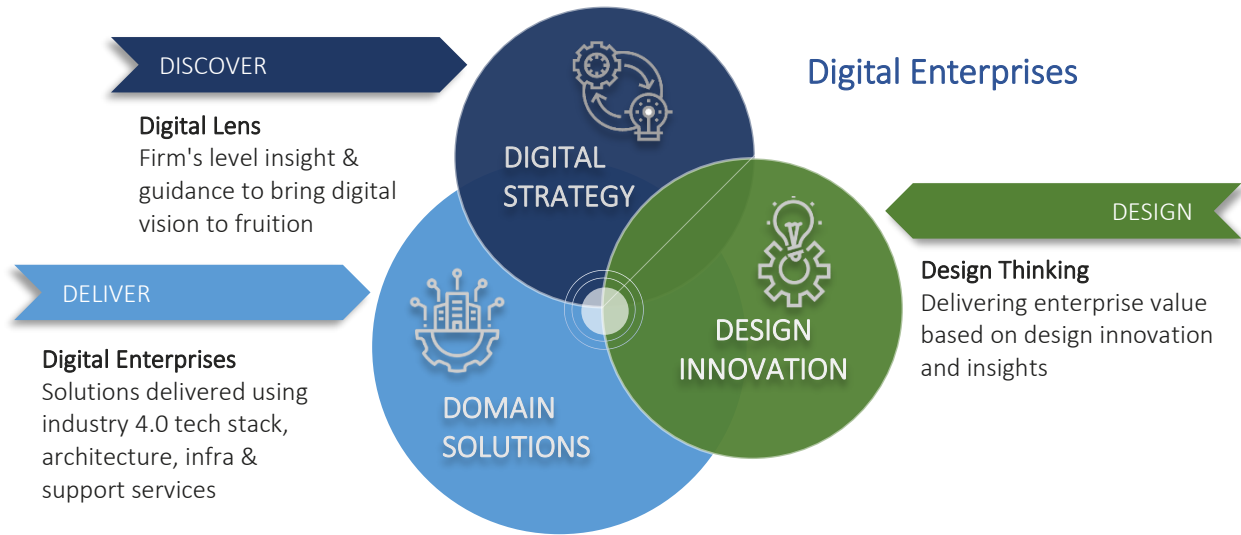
DISCOVER

Digital Lens
Firm's level insight & guidance to bring digital vision to fruition

DIGITAL STRATEGY

Digital Enterprises

DESIGN

Design Thinking
Delivering enterprise value based on design innovation and insights

DESIGN INNOVATION

DELIVER

Digital Enterprises
Solutions delivered using industry 4.0 tech stack, architecture, infra & support services

DOMAIN SOLUTIONS